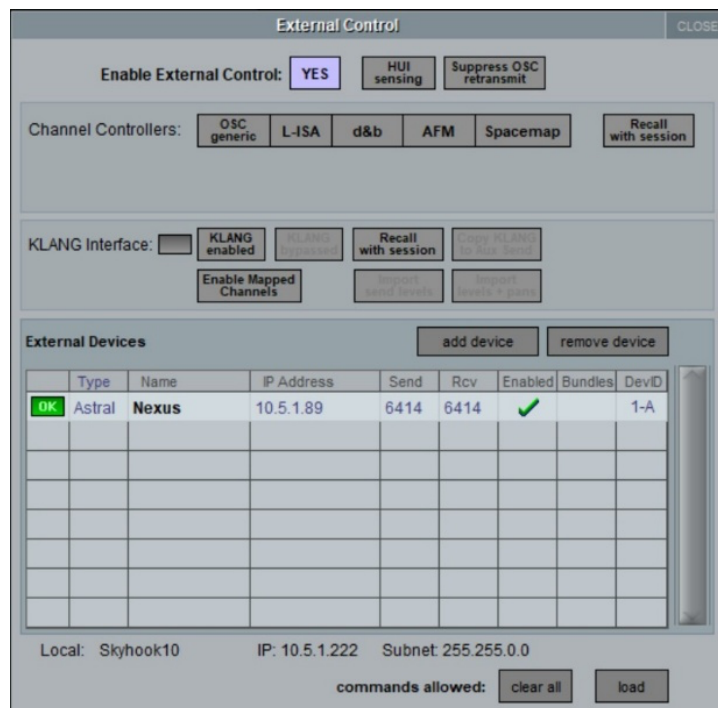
External Control

CLOSE

Enable External Control: YES

HUI sensing

Suppress OSC retransmit

Channel Controllers: OSC generic L-ISA d&b AFM Spacemap

Recall with session

KLANG Interface: KLANG enabled KLANG bypassed Recall with session Copy KLANG to Aux Send

Enable Mapped Channels Import send levels Import levels + pans

External Devices

add device

remove device

| | Type | Name | IP Address | Send | Rcv | Enabled | Bundles | DevID |
|---|---|---|---|---|---|---|---|---|
| OK | Astral | Nexus | 10.5.1.89 | 6414 | 6414 | ✓ | | 1-A |
| | | | | | | | | |
| | | | | | | | | |
| | | | | | | | | |
| | | | | | | | | |
| | | | | | | | | |
| | | | | | | | | |
| | | | | | | | | |

Local: Skyhook10 IP: 10.5.1.222 Subnet: 255.255.0.0

commands allowed: clear all load